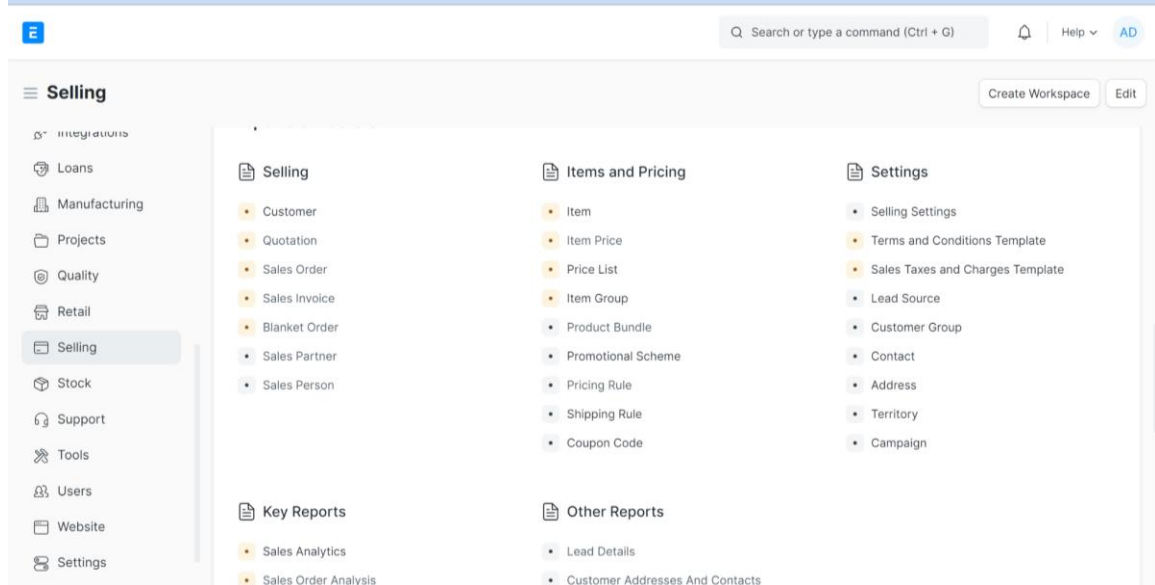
E

Search or type a command (Ctrl + G)

Help

AD

Selling

Create Workspace

Edit

Integrations

Loans

Manufacturing

Projects

Quality

Retail

Selling

Stock

Support

Tools

Users

Website

Settings

Selling

- Customer
- Quotation
- Sales Order
- Sales Invoice
- Blanket Order
- Sales Partner
- Sales Person

Items and Pricing

- Item
- Item Price
- Price List
- Item Group
- Product Bundle
- Promotional Scheme
- Pricing Rule
- Shipping Rule
- Coupon Code

Settings

- Selling Settings
- Terms and Conditions Template
- Sales Taxes and Charges Template
- Lead Source
- Customer Group
- Contact
- Address
- Territory
- Campaign

Key Reports

- Sales Analytics
- Sales Order Analysis

Other Reports

- Lead Details
- Customer Addresses And Contacts